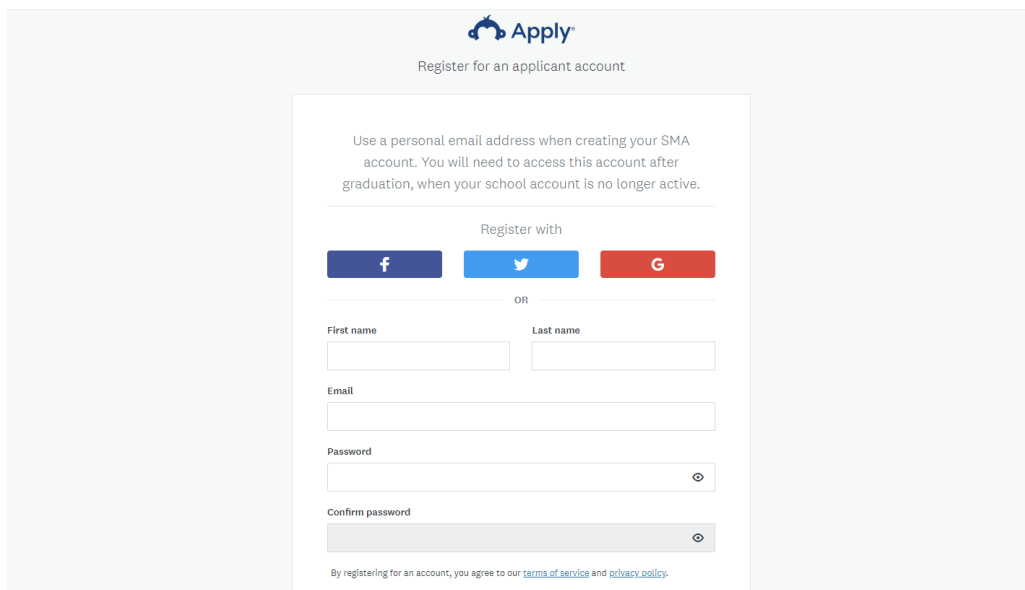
Apply

Register for an applicant account

Use a personal email address when creating your SMA account. You will need to access this account after graduation, when your school account is no longer active.

Register with

f

G

OR

First name

Last name

Email

Password

Confirm password

By registering for an account, you agree to our terms of service and privacy policy.